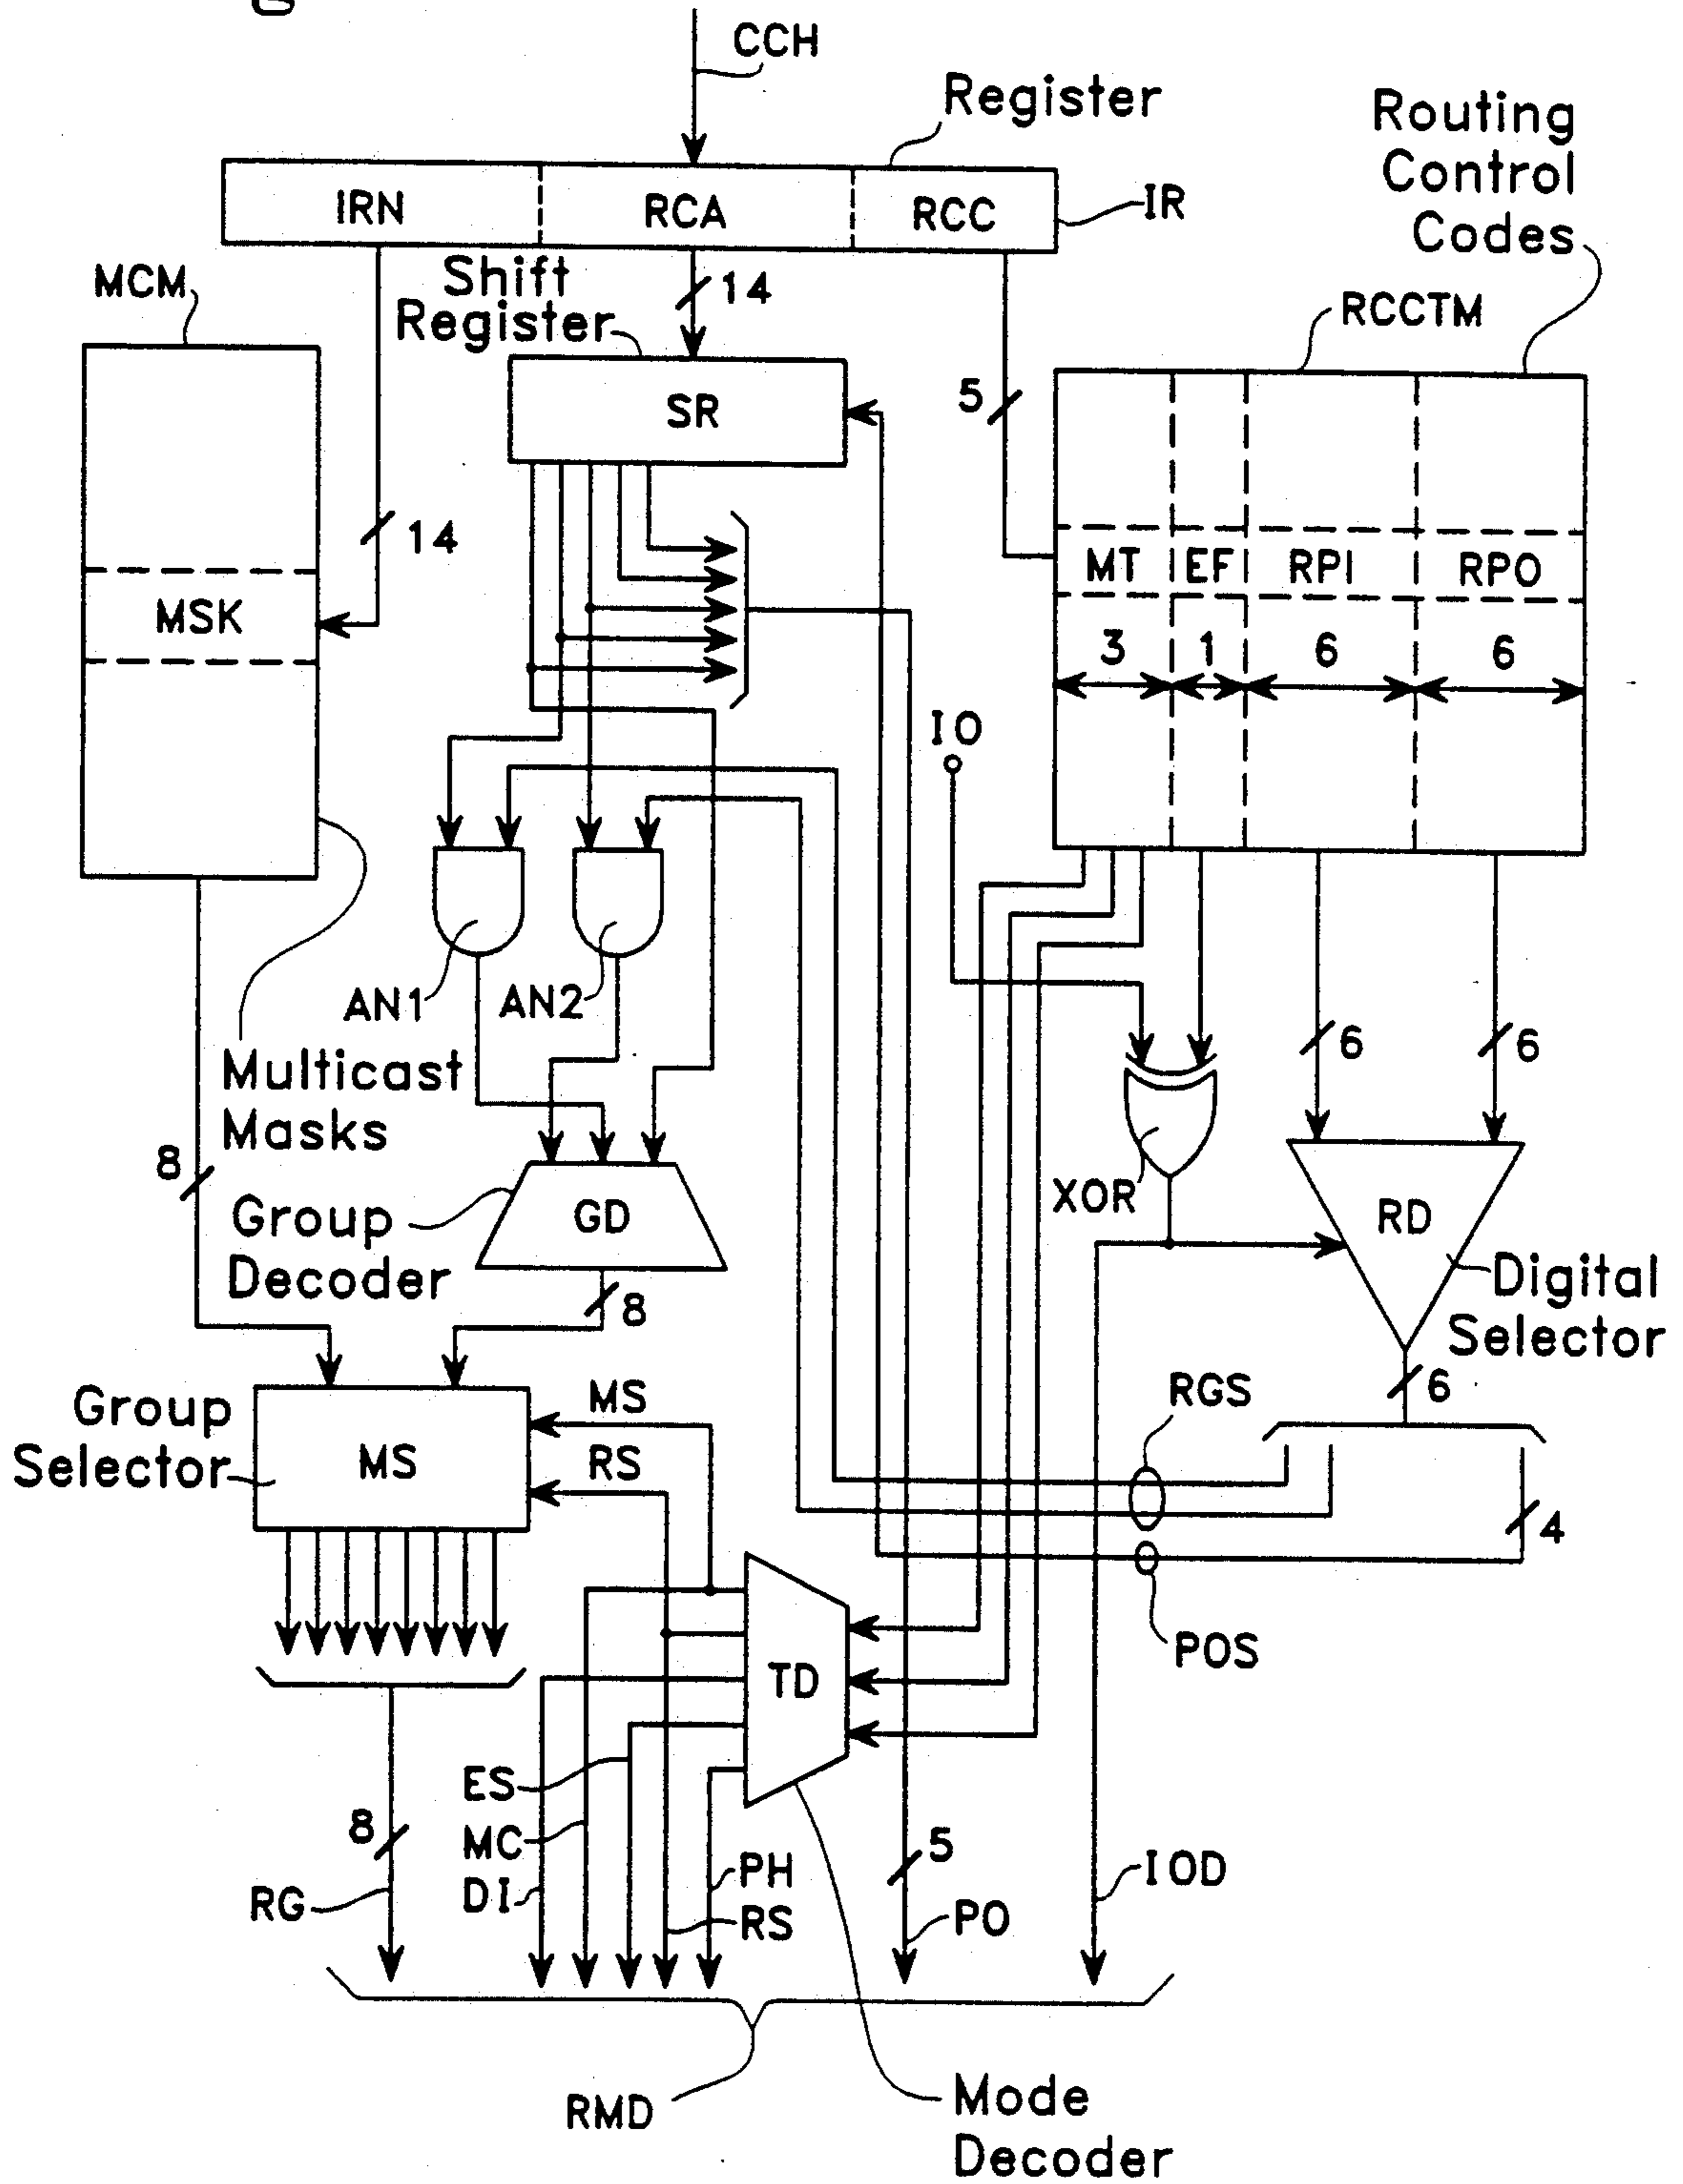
CCH
Register
Routing Control Codes
IRN
RCA
RCC
IR
MCM
Shift Register
14
RCCTM
SR
5
14
MT
EF
RPI
RPO
MSK
3
1
6
6
IO
AN1
AN2
6
6
Multicast Masks
8
XOR
RD
Group Decoder
GD
Digital Selector
8
6
Group Selector
MS
MS
RS
RGS
4
TD
POS
ES
MC
DI
8
RG
PH
RS
5
PO
IOD
RMD
Mode Decoder